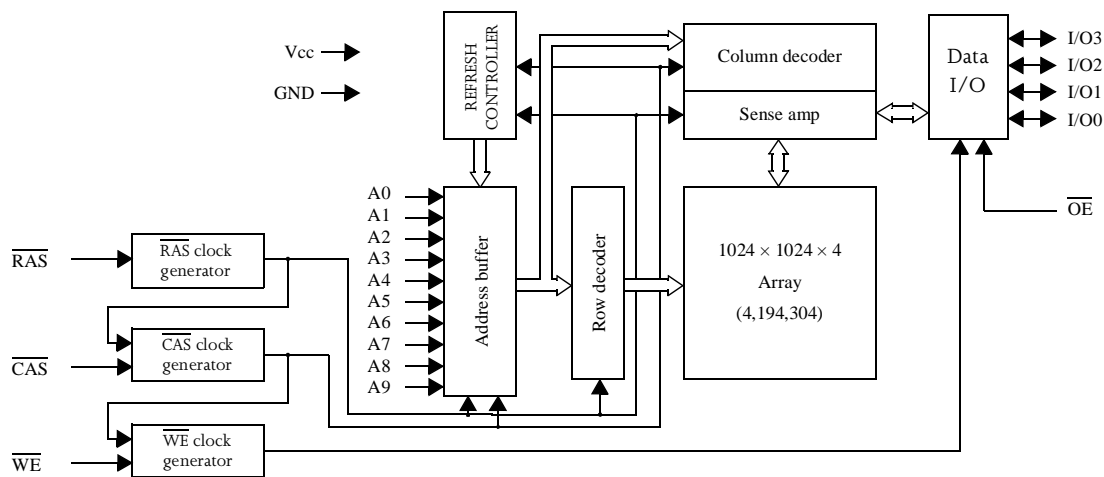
Vcc
GND
REFRESH CONTROLLER
Column decoder
Sense amp
Data I/O
I/O3
I/O2
I/O1
I/O0
A0
A1
A2
A3
A4
A5
A6
A7
A8
A9
Address buffer
Row decoder
$1024 \times 1024 \times 4$
Array
(4,194,304)
$\overline{OE}$
$\overline{RAS}$
$\overline{RAS}$ clock generator
$\overline{CAS}$
$\overline{CAS}$ clock generator
$\overline{WE}$
$\overline{WE}$ clock generator